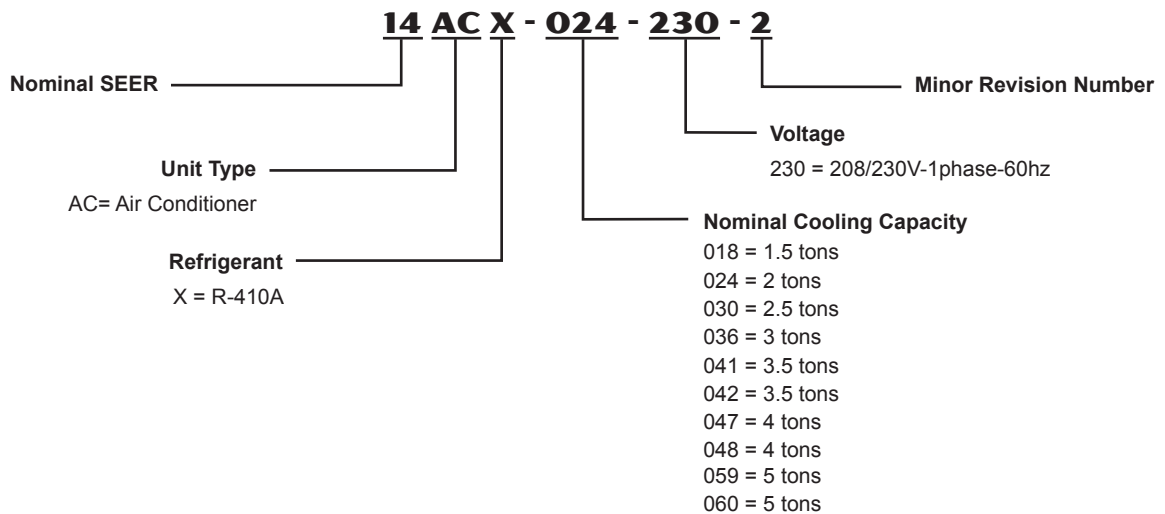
14 AC X - 024 - 230 - 2

Nominal SEER

Minor Revision Number

Voltage

230 = 208/230V-1phase-60hz

Unit Type

AC= Air Conditioner

Nominal Cooling Capacity

018 = 1.5 tons
024 = 2 tons
030 = 2.5 tons
036 = 3 tons
041 = 3.5 tons
042 = 3.5 tons
047 = 4 tons
048 = 4 tons
059 = 5 tons
060 = 5 tons

Refrigerant

X = R-410A